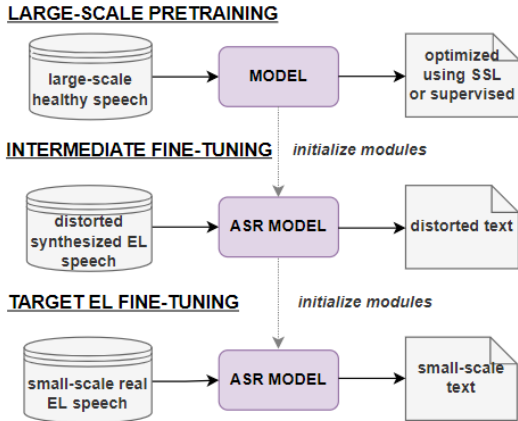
LARGE-SCALE PRETRAINING

large-scale healthy speech

MODEL

optimized using SSL or supervised

INTERMEDIATE FINE-TUNING

initialize modules

distorted synthesized EL speech

ASR MODEL

distorted text

TARGET EL FINE-TUNING

initialize modules

small-scale real EL speech

ASR MODEL

small-scale text